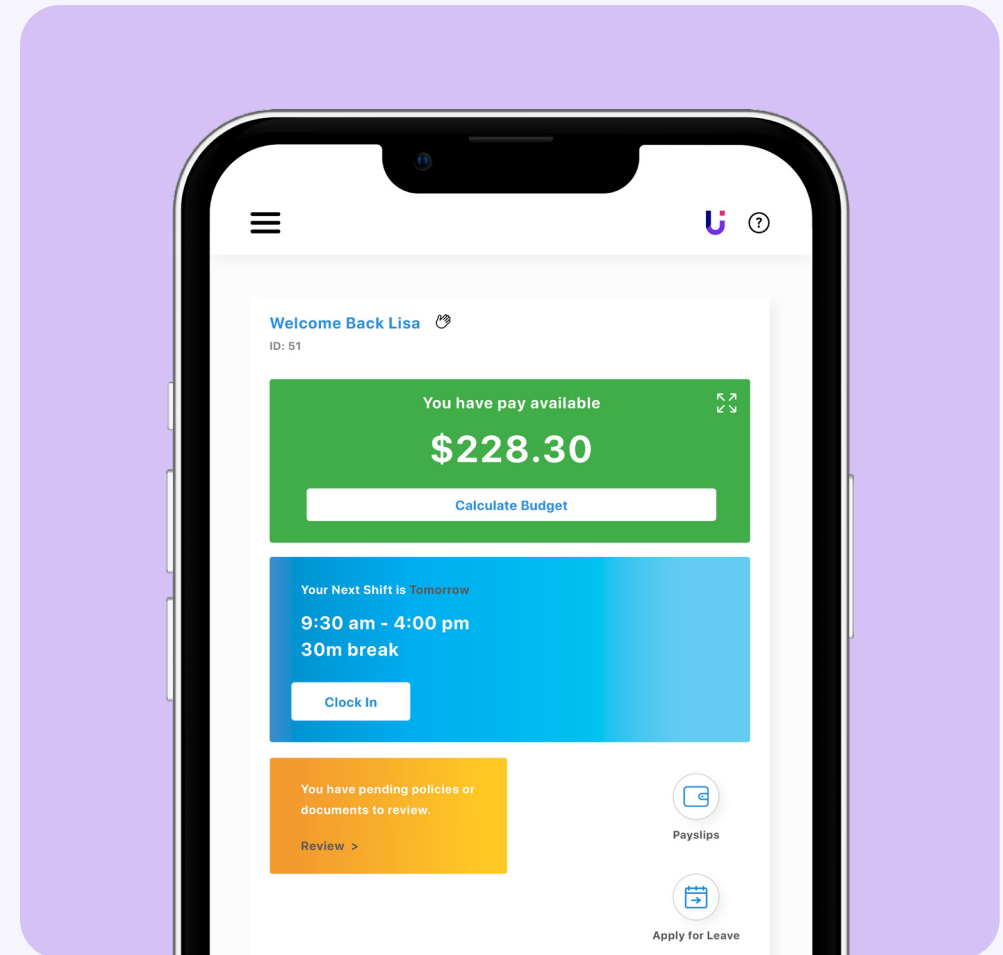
Welcome Back Lisa
ID: 51

You have pay available
$228.30
Calculate Budget

Your Next Shift is Tomorrow
9:30 am - 4:00 pm
30m break
Clock In

You have pending policies or documents to review.
Review >

Payslips

Apply for Leave